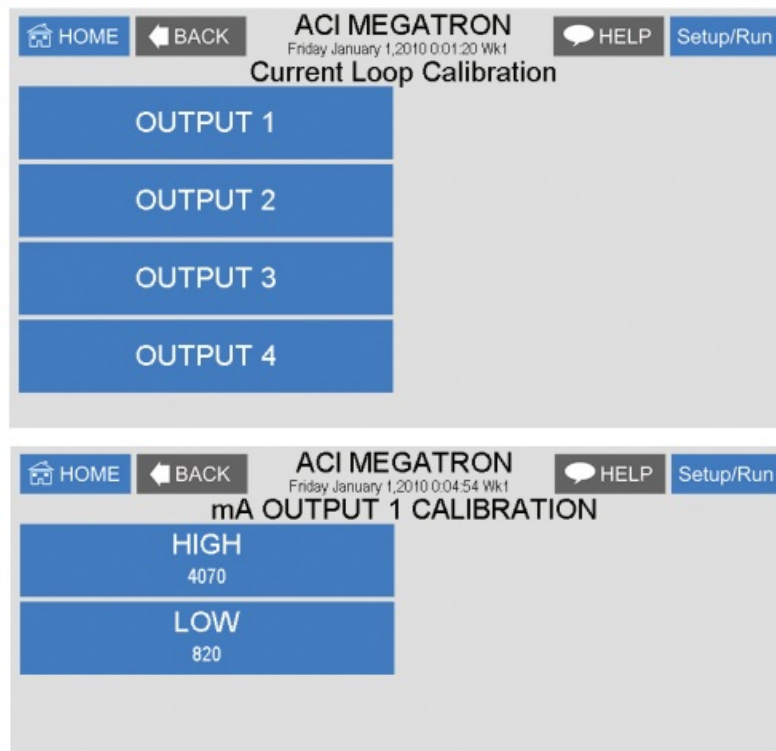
HOME BACK ACI MEGATRON
Friday January 1,2010 0:01:20 Wk1
HELP Setup/Run
Current Loop Calibration

OUTPUT 1

OUTPUT 2

OUTPUT 3

OUTPUT 4

HOME BACK ACI MEGATRON
Friday January 1,2010 0:04:54 Wk1
HELP Setup/Run
mA OUTPUT 1 CALIBRATION

HIGH
4070

LOW
820